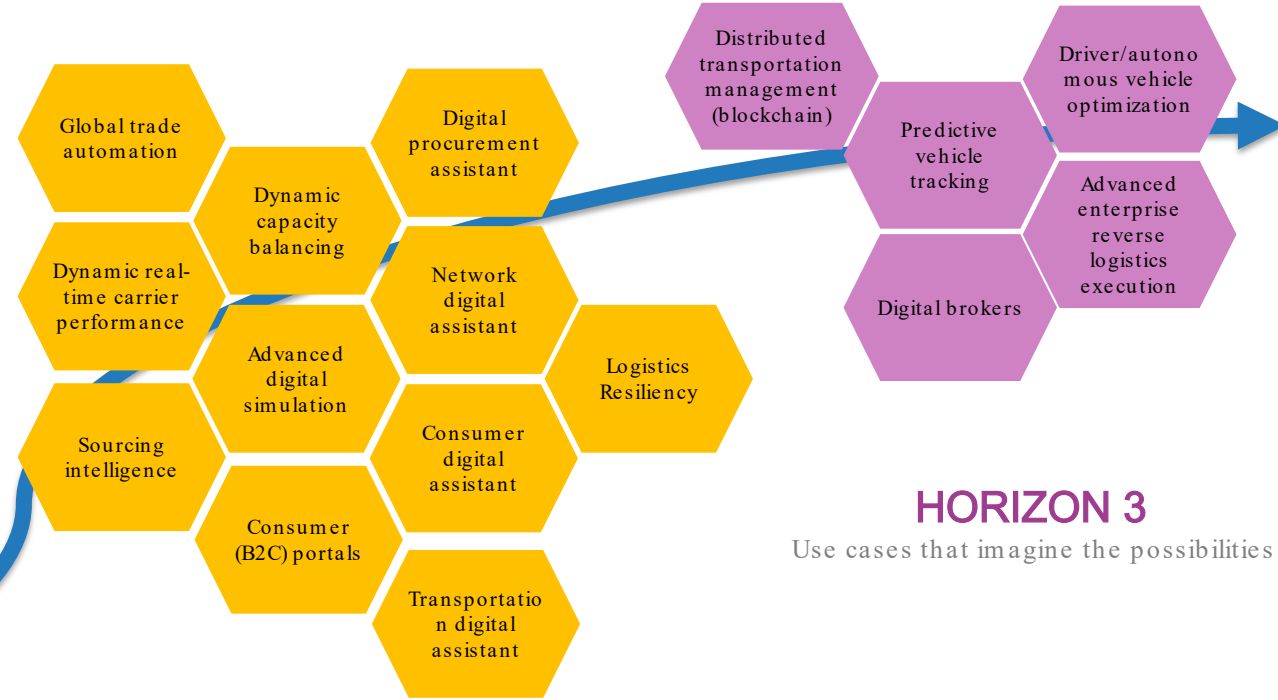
Global trade automation

Dynamic real-time carrier performance

Sourcing intelligence

Dynamic capacity balancing

Advanced digital simulation

Consumer (B2C) portals

Digital procurement assistant

Network digital assistant

Consumer digital assistant

Transportatio n digital assistant

Logistics Resiliency

Distributed transportation management (blockchain)

Predictive vehicle tracking

Digital brokers

Driver/autono mous vehicle optimization

Advanced enterprise reverse logistics execution

HORIZON 3
Use cases that imagine the possibilities